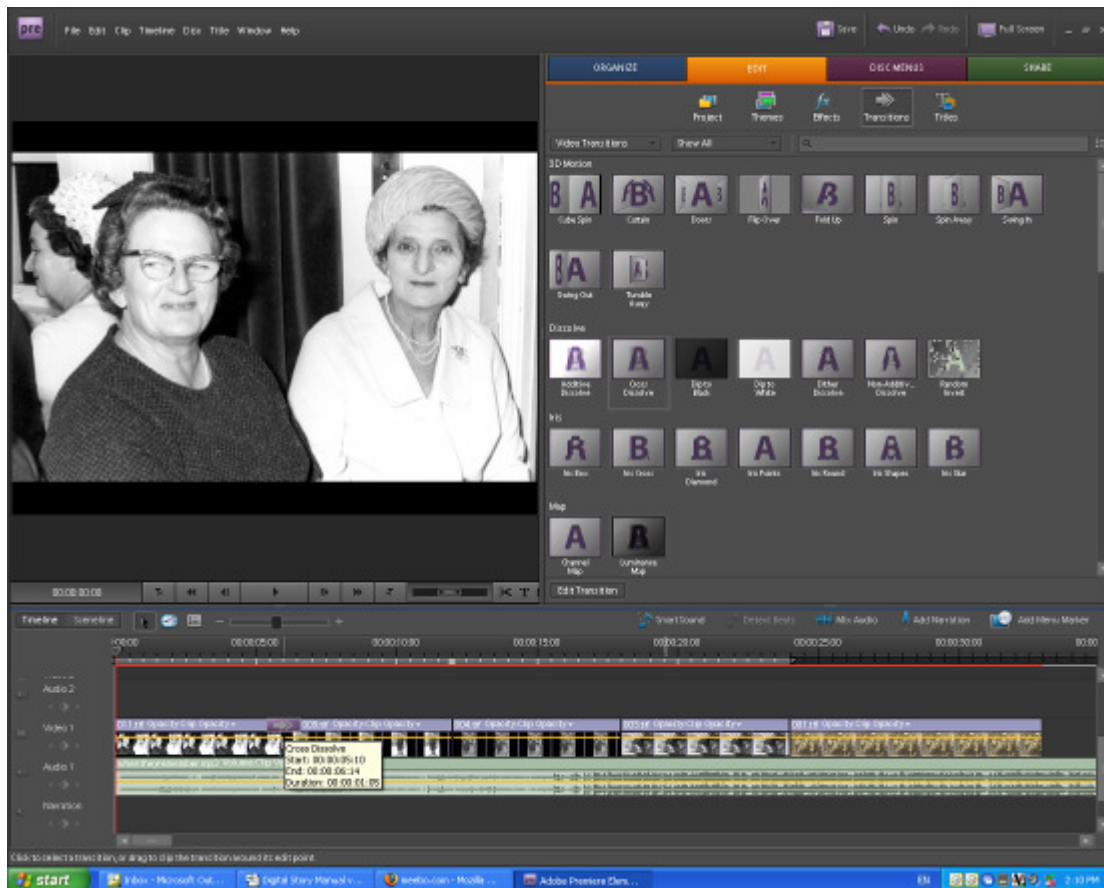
pre File Edit Clip Timeline Disc Title Window Help

Save Undo Redo Full Screen

ORGANIZE EDIT DISC MENUS SHARE

Project Themes Effects Transitions Titles

Video Transitions Show All

3D Motion

Cube Spin Curtain Doors Flip Over Fold Up Spin Spin Away Swing In

Swing Out Tumble Away

Dissolve

Additive Dissolve Cross Dissolve Dip to Black Dip to White Dither Dissolve Non-Additive Dissolve Random Invert

Iris

Iris Box Iris Cross Iris Diamond Iris Points Iris Round Iris Shapes Iris Star

Map

Channel Map Luminance Map

Edit Transition

00:00:00:00

Timeline Sceneline

Smart Sound Detect Beats Mix Audio Add Narration Add Menu Marker

00:00 00:00:05:00 00:00:10:00 00:00:15:00 00:00:20:00 00:00:25:00 00:00:30:00 00:00

Audio 2

Video 1

Audio 1

Narration

Cross Dissolve
Start: 00:00:05:10
End: 00:00:06:34
Duration: 00:00:01:05

Click to select a transition, or drag to clip the transition around its edit point.

start Inbox - Microsoft Out... Digital Story Manual v... weebo.com - Mozilla ... Adobe Premiere Elem... EN 2:33 PM